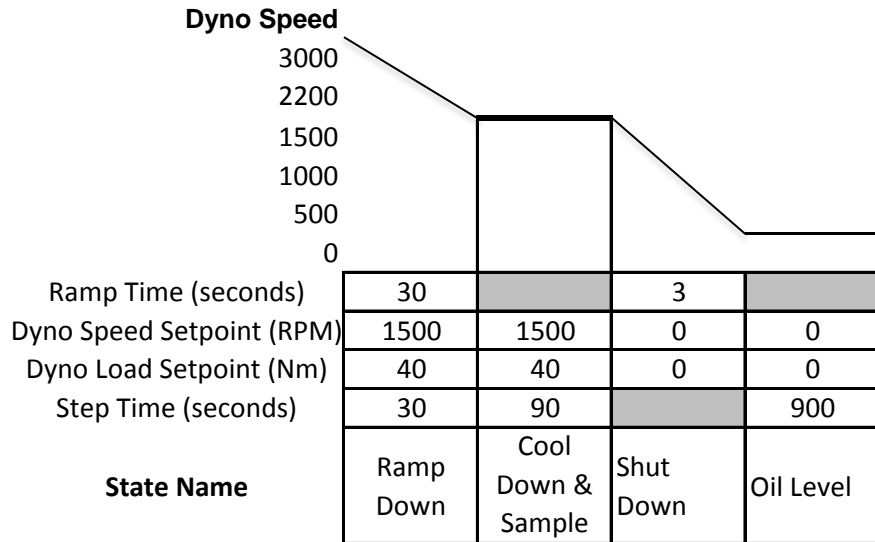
**Dyno Speed**
3000
2200
1500
1000
500
0

| | | | | |
|---|---|---|---|---|
| Ramp Time (seconds) | 30 | | 3 | |
| Dyno Speed Setpoint (RPM) | 1500 | 1500 | 0 | 0 |
| Dyno Load Setpoint (Nm) | 40 | 40 | 0 | 0 |
| Step Time (seconds) | 30 | 90 | | 900 |
| **State Name** | Ramp Down | Cool Down & Sample | Shut Down | Oil Level |